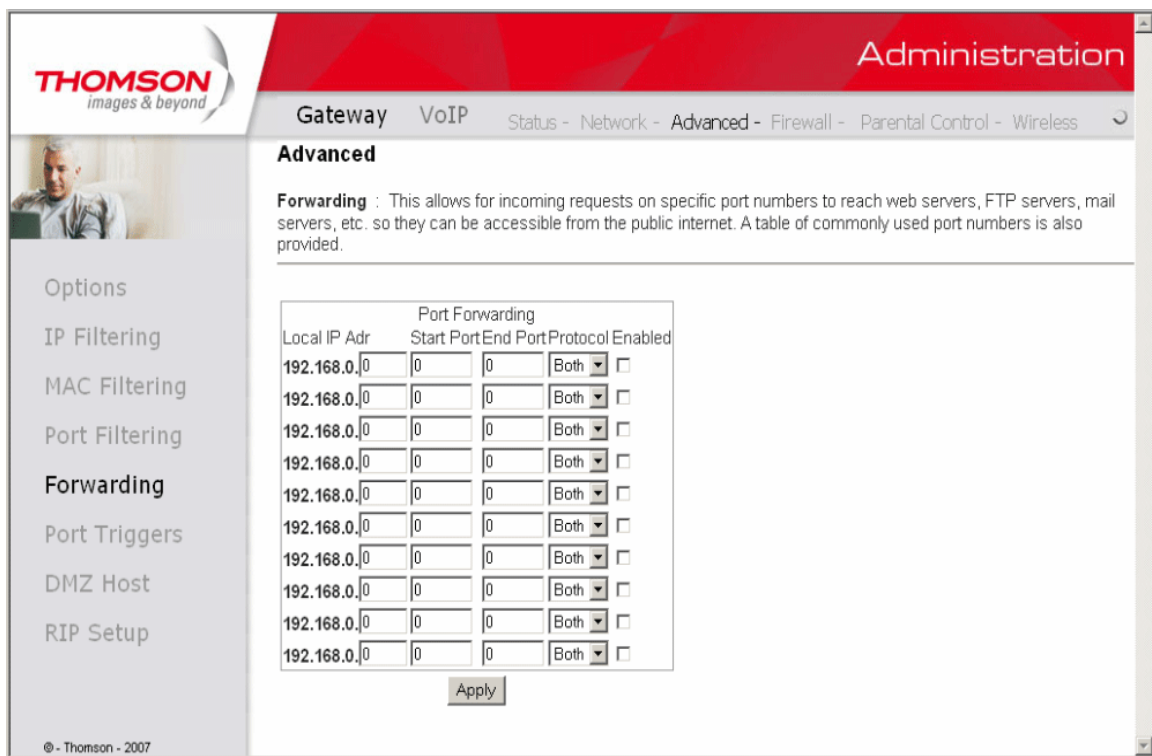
THOMSON
images & beyond

Administration

Gateway VoIP Status - Network - Advanced - Firewall - Parental Control - Wireless

Advanced

Forwarding : This allows for incoming requests on specific port numbers to reach web servers, FTP servers, mail servers, etc. so they can be accessible from the public internet. A table of commonly used port numbers is also provided.

Options
IP Filtering
MAC Filtering
Port Filtering
Forwarding
Port Triggers
DMZ Host
RIP Setup

Port Forwarding

| Local IP Adr | Start Port | End Port | Protocol | Enabled |
|---|---|---|---|---|
| 192.168.0. 0 | 0 | 0 | Both | ☐ |
| 192.168.0. 0 | 0 | 0 | Both | ☐ |
| 192.168.0. 0 | 0 | 0 | Both | ☐ |
| 192.168.0. 0 | 0 | 0 | Both | ☐ |
| 192.168.0. 0 | 0 | 0 | Both | ☐ |
| 192.168.0. 0 | 0 | 0 | Both | ☐ |
| 192.168.0. 0 | 0 | 0 | Both | ☐ |
| 192.168.0. 0 | 0 | 0 | Both | ☐ |
| 192.168.0. 0 | 0 | 0 | Both | ☐ |
| 192.168.0. 0 | 0 | 0 | Both | ☐ |

Apply

© - Thomson - 2007